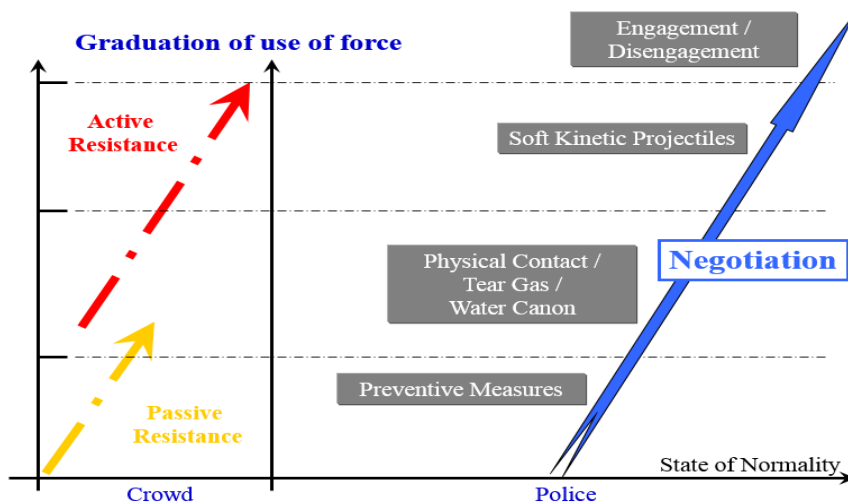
Graduation of use of force

Engagement / Disengagement

Active Resistance

Soft Kinetic Projectiles

Physical Contact / Tear Gas / Water Canon

Negotiation

Preventive Measures

Passive Resistance

State of Normality

Crowd

Police